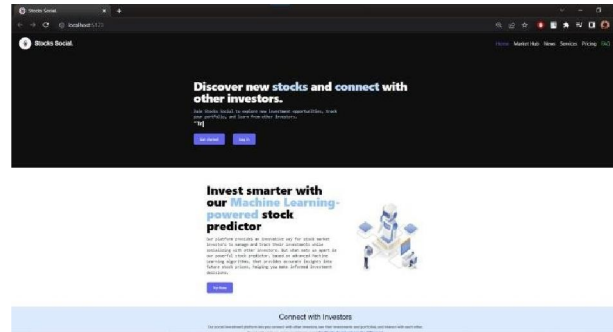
Stocks Social ×  +

localhost:5173

Stocks Social.

Home Market Hub News Services Pricing FAQ

Discover new stocks and connect with other investors.

Join Stocks Social to explore new investment opportunities, track your portfolio, and learn from other investors.

"Hi

Get started Log in

Invest smarter with our Machine Learning-powered stock predictor

Our platform provides an innovative way for stock market investors to manage and track their investments while socializing with other investors. But what sets us apart is our powerful stock predictor, based on advanced machine learning algorithms, that provides accurate insights into future stock prices, helping you make informed investment decisions.

Try Now

Connect with Investors

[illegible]